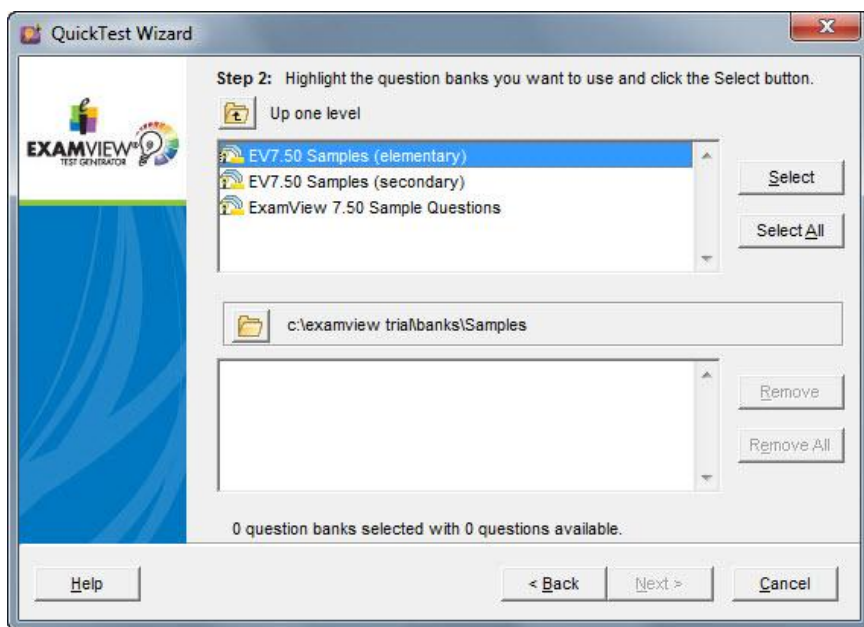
QuickTest Wizard

EXAMVIEW®
TEST GENERATOR

Step 2: Highlight the question banks you want to use and click the Select button.

Up one level

EV7.50 Samples (elementary)
EV7.50 Samples (secondary)
ExamView 7.50 Sample Questions

Select

Select All

c:\examview trial\banks\Samples

Remove

Remove All

0 question banks selected with 0 questions available.

Help

< Back

Next >

Cancel